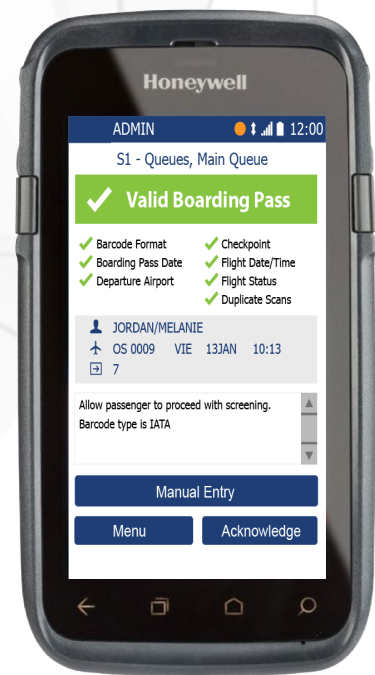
Honeywell

ADMIN 12:00

S1 - Queues, Main Queue

Valid Boarding Pass

Barcode Format
Boarding Pass Date
Departure Airport

Checkpoint
Flight Date/Time
Flight Status
Duplicate Scans

JORDAN/MELANIE
OS 0009 VIE 13JAN 10:13
7

Allow passenger to proceed with screening.
Barcode type is IATA

Manual Entry

Menu

Acknowledge